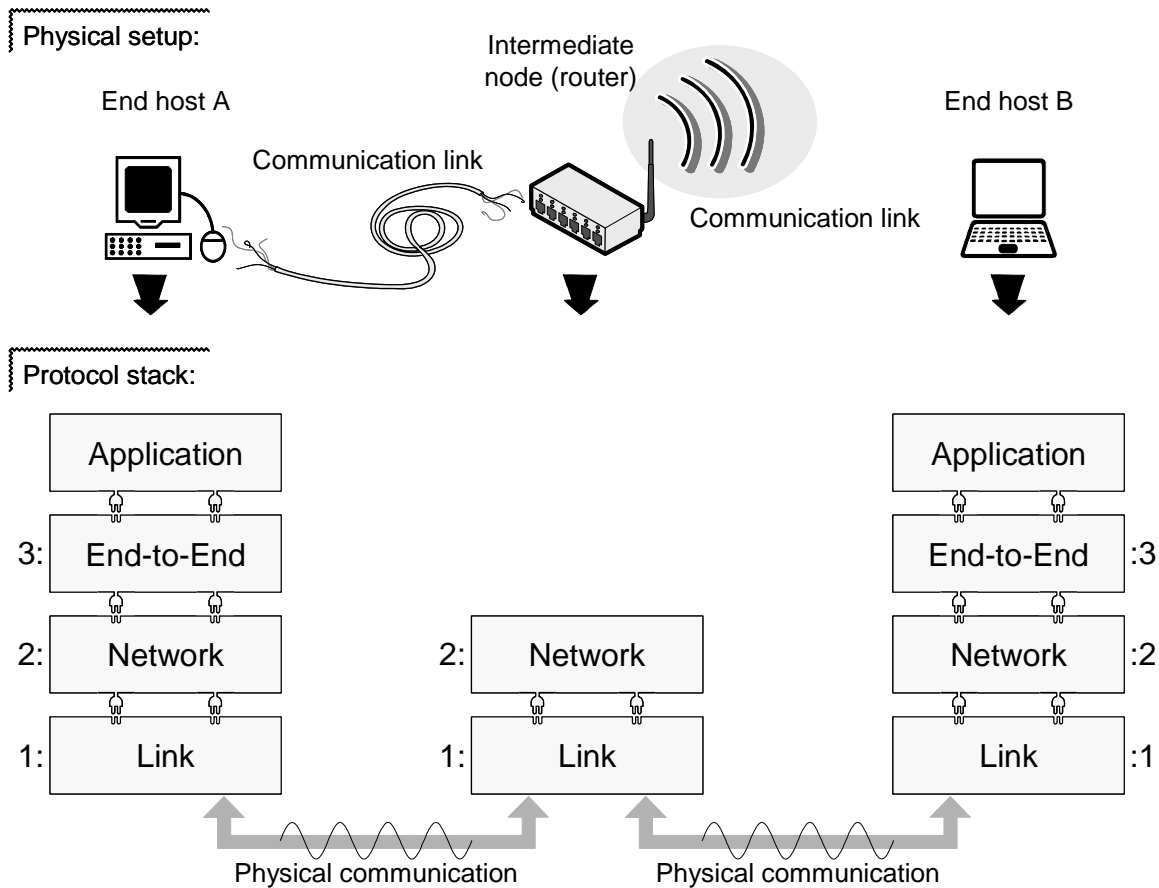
Physical setup:

End host A

Communication link

Intermediate node (router)

Communication link

End host B

Protocol stack:

Application

3: End-to-End

2: Network

1: Link

2: Network

1: Link

Application

End-to-End :3

Network :2

Link :1

Physical communication

Physical communication